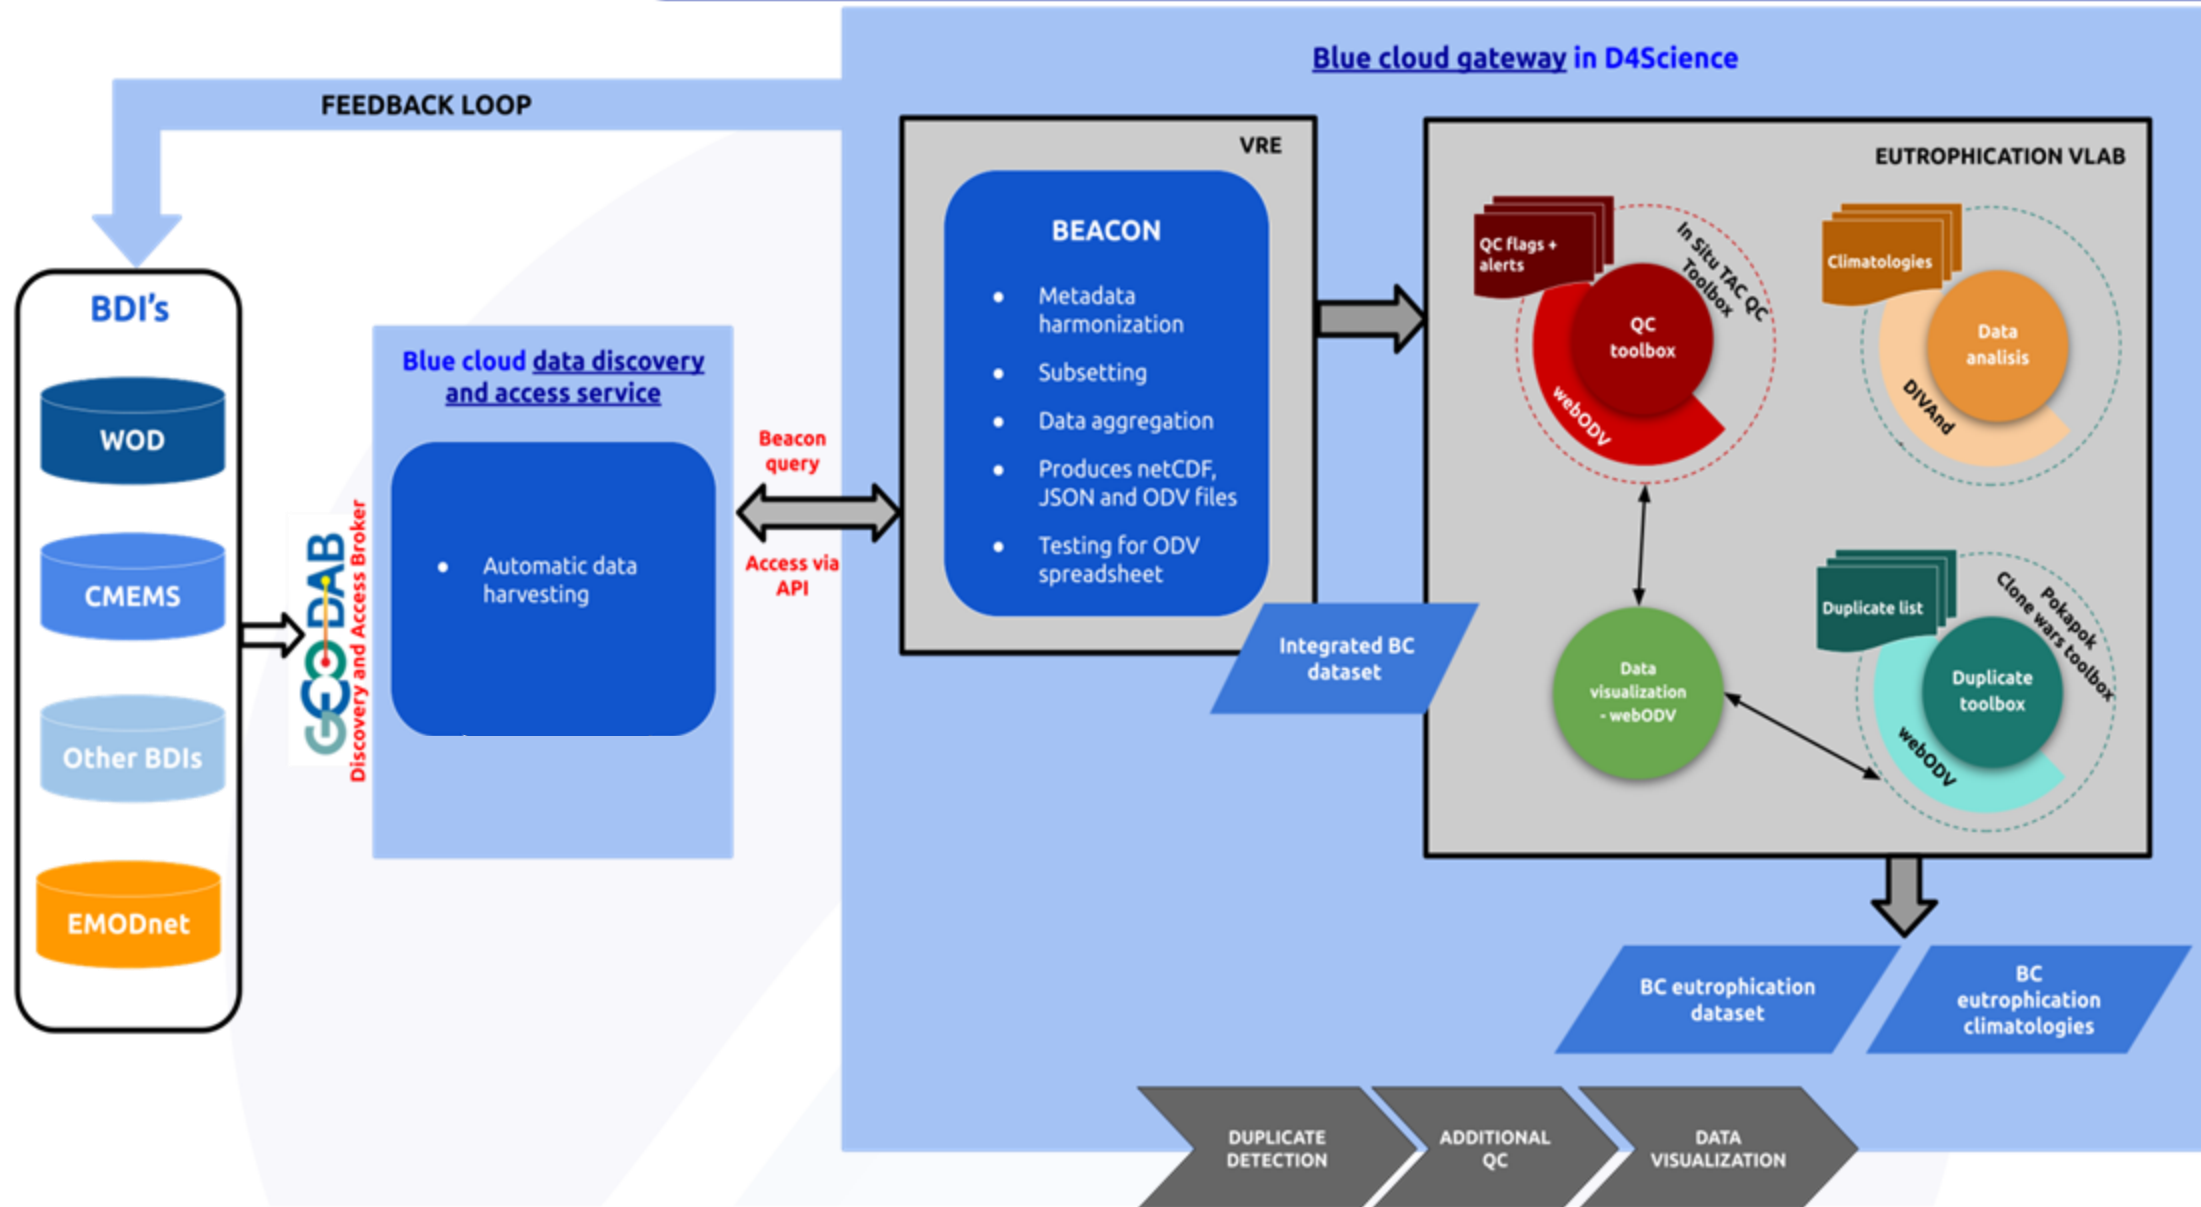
Blue cloud gateway in D4Science

FEEDBACK LOOP

BDI's

WOD

CMEMS

Other BDIs

EMODnet

GEODAB

Discovery and Access Broker

Blue cloud data discovery and access service

• Automatic data harvesting

Beacon query

Access via API

VRE

BEACON

• Metadata harmonization
• Subsetting
• Data aggregation
• Produces netCDF, JSON and ODV files
• Testing for ODV spreadsheet

Integrated BC dataset

EUTROPHICATION VLAB

QC flags + alerts

In Situ TAC QC Toolbox

QC toolbox

webODV

Climatologies

Data analisis

DIVAnd

Data visualization - webODV

Duplicate list

Pokapok Clone wars toolbox

Duplicate toolbox

webODV

BC eutrophication dataset

BC eutrophication climatologies

DUPLICATE DETECTION

ADDITIONAL QC

DATA VISUALIZATION